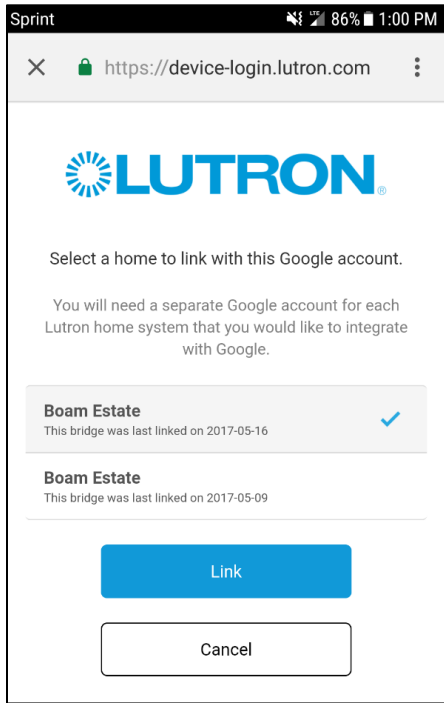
Sprint

LTE 86% 1:00 PM

×

https://device-login.lutron.com

LUTRON®

Select a home to link with this Google account.

You will need a separate Google account for each Lutron home system that you would like to integrate with Google.

Boam Estate
This bridge was last linked on 2017-05-16

Boam Estate
This bridge was last linked on 2017-05-09

Link

Cancel